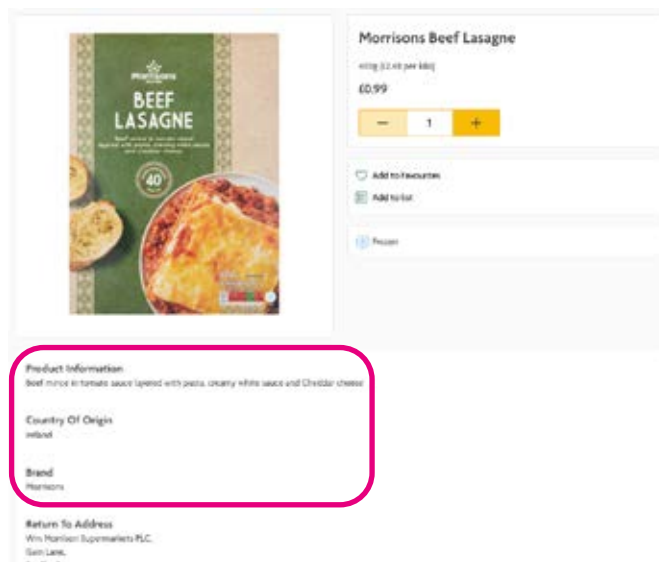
Morrisons
BEEF
LASAGNE
Beef mince in tomato sauce layered with pasta, creamy white sauce and cheddar cheese
40

Morrisons Beef Lasagne
400g (£2.48 per kilo)
£0.99
−
1
+

Add to Favourites
Add to list

Frozen

Product Information
Beef mince in tomato sauce layered with pasta, creamy white sauce and Cheddar cheese

Country Of Origin
Ireland

Brand
Morrisons

Return To Address
Wm Morrison Supermarkets PLC,
Gain Lane,
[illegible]